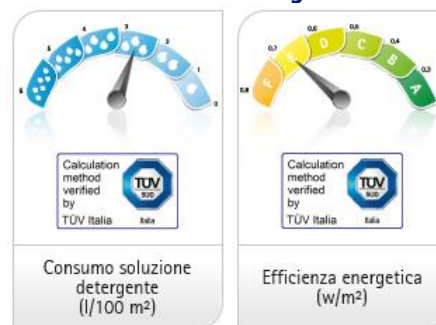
6 5 4 3 2 1 0

Calculation method verified by TÜV Italia

TÜV SÜD

Italia

Consumo soluzione detergente (l/100 m²)

0,8 0,7 0,6 0,5 0,4 0,3

F E D C B A

Calculation method verified by TÜV Italia

TÜV SÜD

Italia

Efficienza energetica (w/m²)